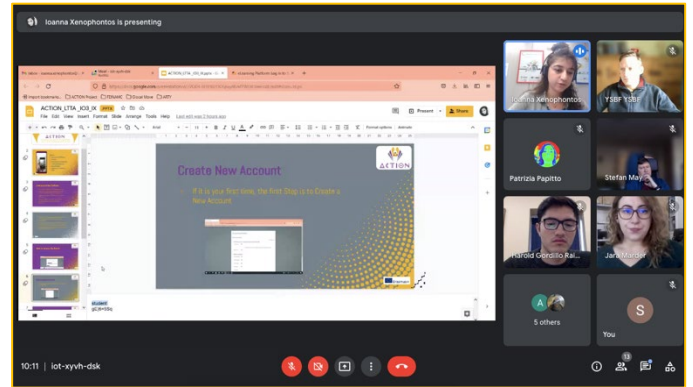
Ioanna Xenophontos is presenting

ACTION_LTTA_IO3_IX

File Edit View Insert Format Slide Arrange Tools Help

Present

Share

Create New Account

If it is your first time, the first Step is to Create a New Account.

ACTION

student

Ioanna Xenophontos

YSBF YSBF

Patrizia Papitto

Stefan May

Harold Gordillo Rai...

Jara Marder

5 others

You

10:11 | iot-xyvh-dsk

13